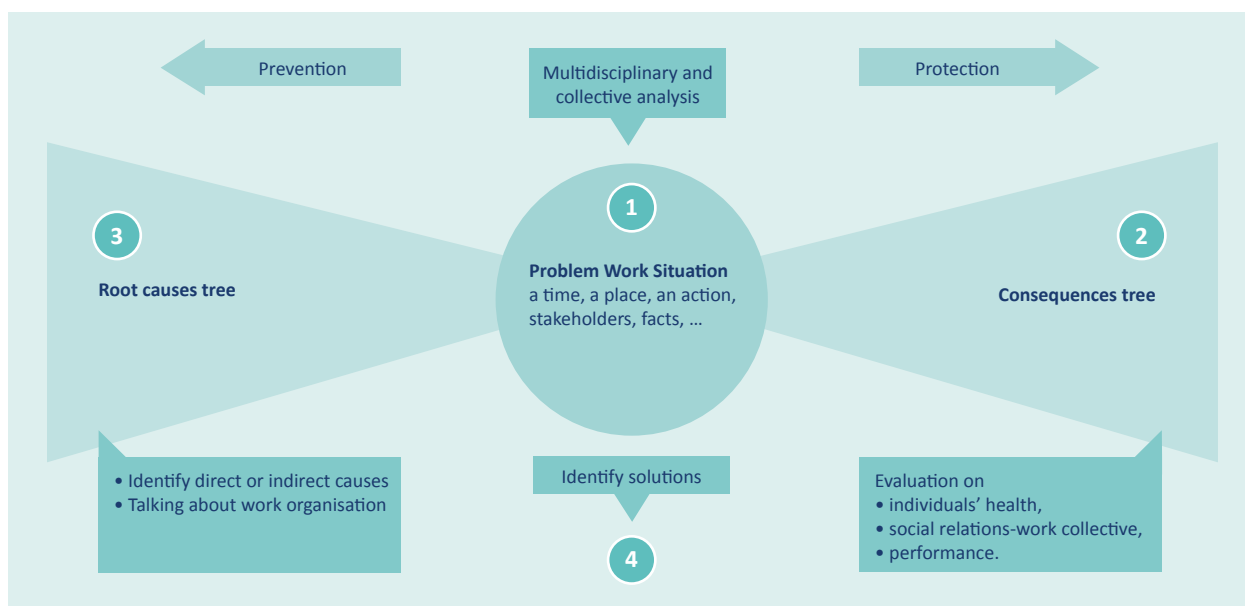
Prevention

Multidisciplinary and collective analysis

Protection

1

3

2

Root causes tree

Problem Work Situation
a time, a place, an action, stakeholders, facts, …

Consequences tree

• Identify direct or indirect causes
• Talking about work organisation

Identify solutions

4

Evaluation on
• individuals' health,
• social relations-work collective,
• performance.